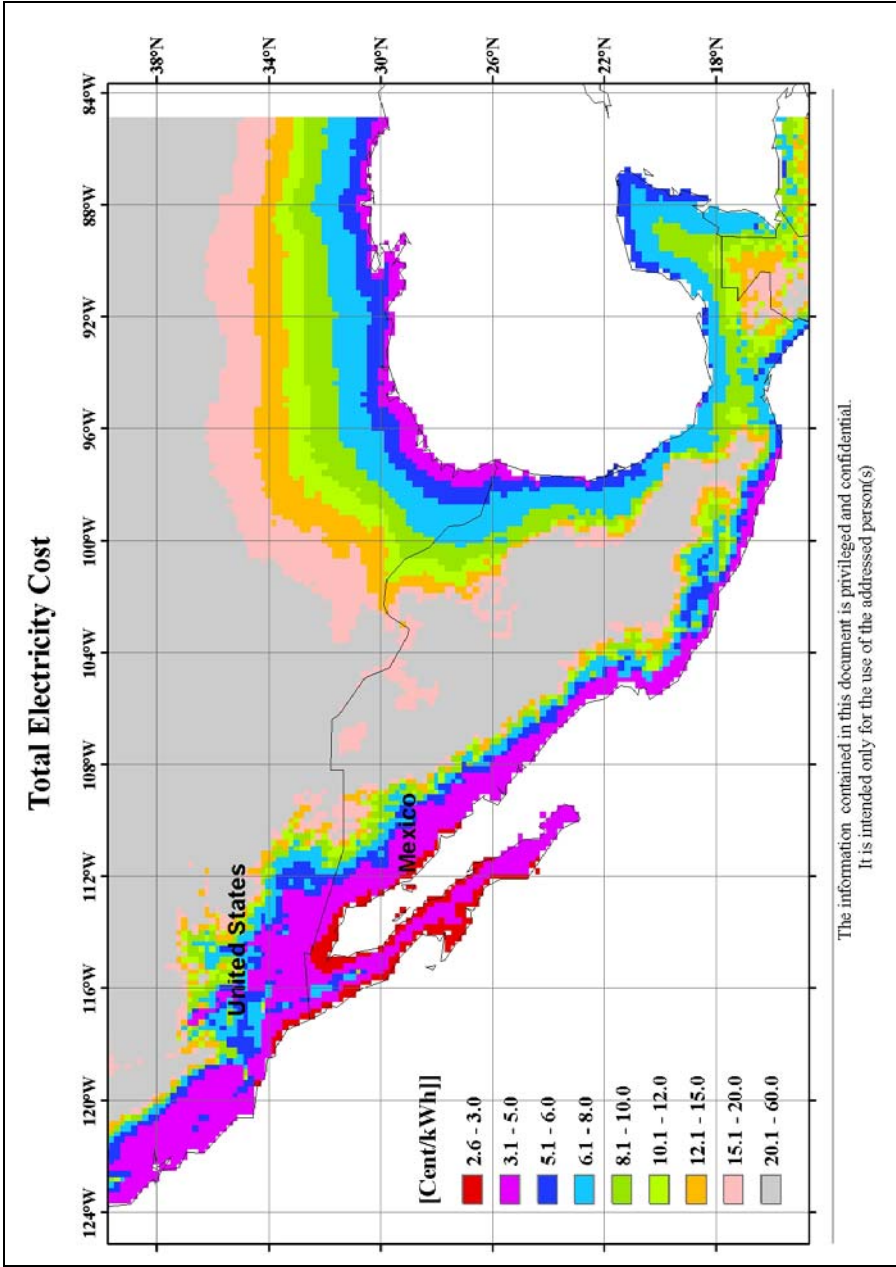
Total Electricity Cost

124°W
120°W
116°W
112°W
108°W
104°W
100°W
96°W
92°W
88°W
84°W

38°N
34°N
30°N
26°N
22°N
18°N

United States
Mexico

[Cent/kWh]
2.6 - 3.0
3.1 - 5.0
5.1 - 6.0
6.1 - 8.0
8.1 - 10.0
10.1 - 12.0
12.1 - 15.0
15.1 - 20.0
20.1 - 60.0

The information contained in this document is privileged and confidential.
It is intended only for the use of the addressed person(s)